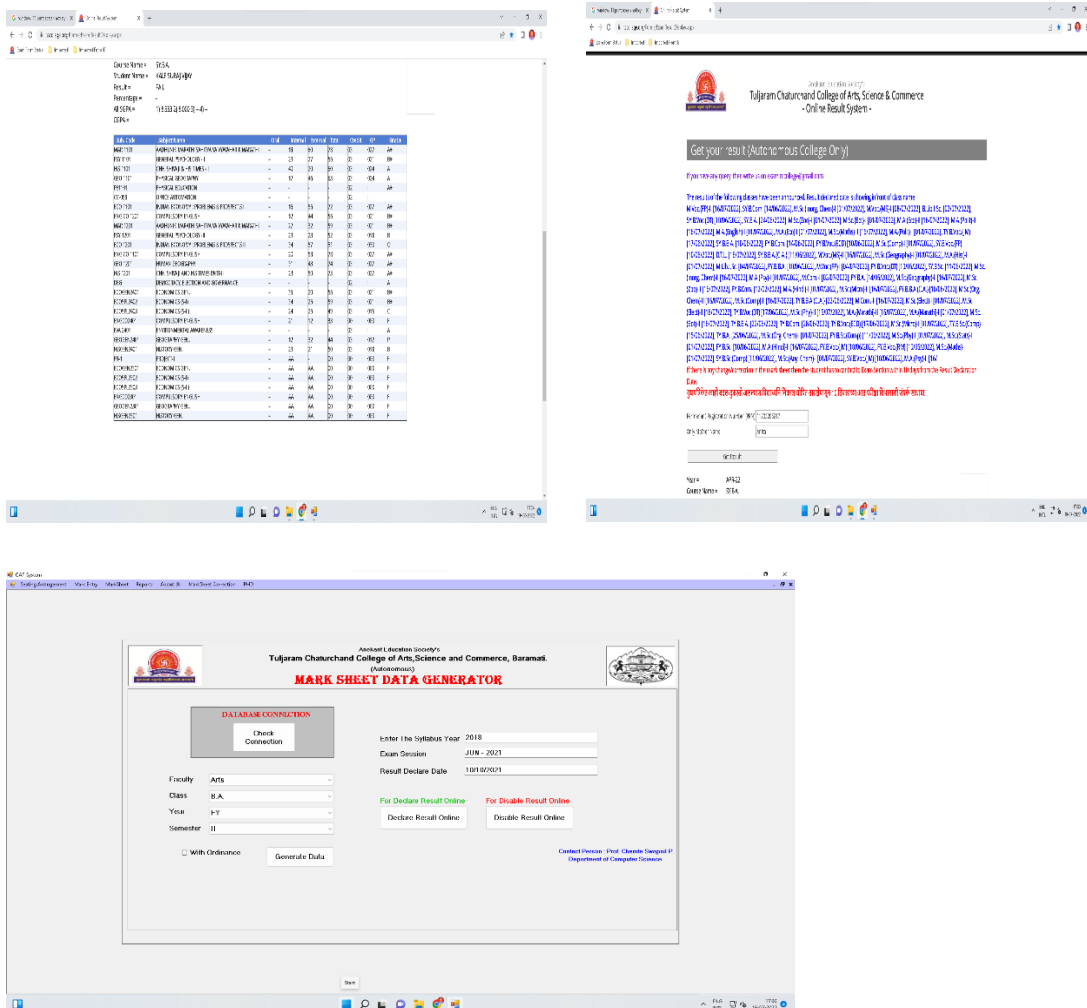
Course Name = SY.B.A.
Student Name = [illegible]
Result = FAIL
Percentage =
All SGPA =
CGPA =

Anekant Education Society's
Tuljaram Chaturchand College of Arts, Science & Commerce
- Online Result System -

Get your result (Autonomous College Only)

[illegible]

Permanent Registration Number (PRN) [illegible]
Birth date
Get Result

Name = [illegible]
Course Name = SY.B.A.

CAP System
Setting Management Mark Entry MarkSheet Reports About Us MarkSheet Correction PHD

Anekant Education Society's
Tuljaram Chaturchand College of Arts,Science and Commerce, Baramati.
(Autonomous)
MARK SHEET DATA GENERATOR

DATABASE CONNECTION
Check Connection

Enter The Syllabus Year 2018
Exam Session JUN - 2021
Result Declare Date 10/10/2021

For Declare Result Online
Declare Result Online
For Disable Result Online
Disable Result Online

Faculty Arts
Class B.A.
Year FY
Semester II

With Ordinance
Generate Data

Contact Person : Prof. Chande Swapnil P.
Department of Computer Science

Start